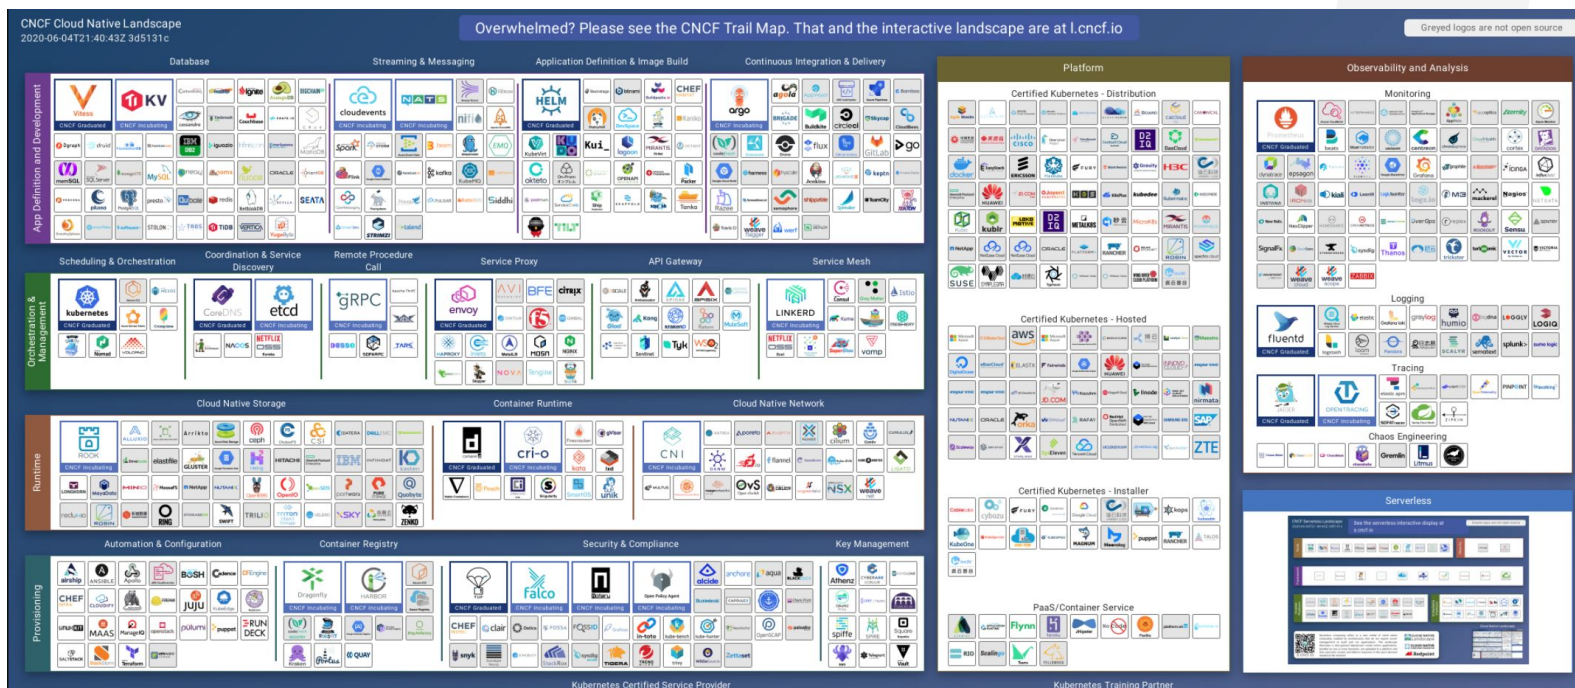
CNCF Cloud Native Landscape
2020-06-04T21:40:43Z 3d5131c

Overwhelmed? Please see the CNCF Trail Map. That and the interactive landscape are at l.cncf.io

Greyed logos are not open source

App Definition and Development

Database

Vitess
CNCF Graduated
TiKV
CNCF Incubating

Streaming & Messaging

cloudevents
CNCF Incubating
NATS
CNCF Incubating

Application Definition & Image Build

HELM
CNCF Graduated

Continuous Integration & Delivery

argo
CNCF Incubating

Platform

Certified Kubernetes - Distribution

Certified Kubernetes - Hosted

Certified Kubernetes - Installer

PaaS/Container Service

Observability and Analysis

Monitoring

Prometheus
CNCF Graduated

Logging

fluentd
CNCF Graduated

Tracing

JAEGER
CNCF Graduated
OPENTRACING
CNCF Incubating

Chaos Engineering

Orchestration & Management

Scheduling & Orchestration

kubernetes
CNCF Graduated

Coordination & Service Discovery

CoreDNS
CNCF Graduated
etcd
CNCF Incubating

Remote Procedure Call

gRPC
CNCF Incubating

Service Proxy

envoy
CNCF Graduated

API Gateway

Service Mesh

LINKERD
CNCF Incubating

Runtime

Cloud Native Storage

ROOK
CNCF Incubating

Container Runtime

containerd
CNCF Graduated
cri-o
CNCF Incubating

Cloud Native Network

CNI
CNCF Incubating

Provisioning

Automation & Configuration

Container Registry

Dragonfly
CNCF Incubating
HARBOR
CNCF Incubating

Security & Compliance

TUF
CNCF Graduated
Falco
CNCF Incubating
Notary
CNCF Incubating
Open Policy Agent
CNCF Incubating

Key Management

Serverless

Kubernetes Certified Service Provider

Kubernetes Training Partner